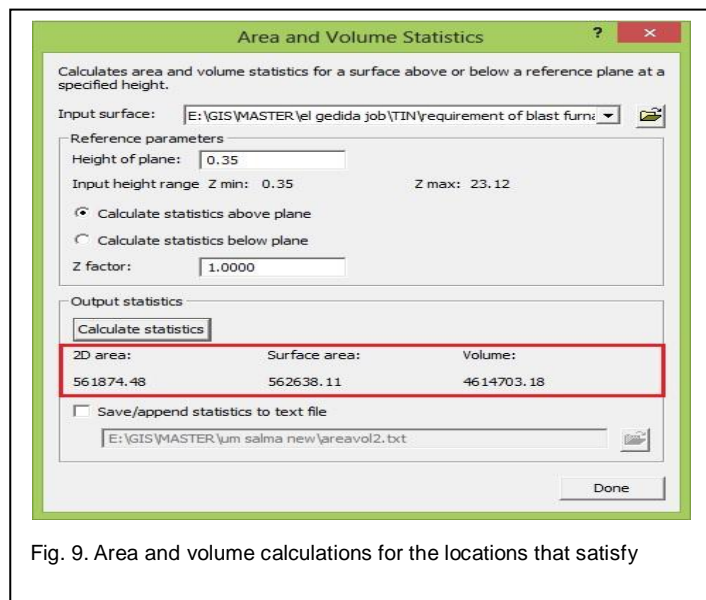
Area and Volume Statistics

?

×

Calculates area and volume statistics for a surface above or below a reference plane at a specified height.

Input surface: E:\GIS\MASTER\el gedida job\TIN\requirement of blast furna

Reference parameters

Height of plane: 0.35

Input height range Z min: 0.35 Z max: 23.12

Calculate statistics above plane

Calculate statistics below plane

Z factor: 1.0000

Output statistics

Calculate statistics

| 2D area: | Surface area: | Volume: |
|---|---|---|
| 561874.48 | 562638.11 | 4614703.18 |

Save/append statistics to text file

E:\GIS\MASTER\um salma new\areavol2.txt

Done

Fig. 9. Area and volume calculations for the locations that satisfy